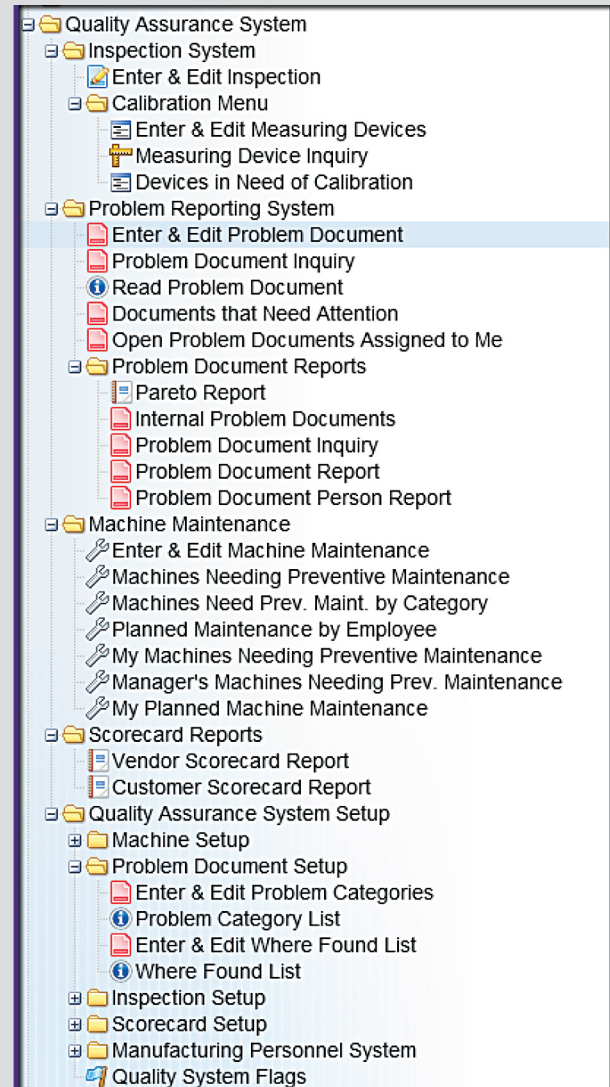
Quality Assurance System
Inspection System
Enter & Edit Inspection
Calibration Menu
Enter & Edit Measuring Devices
Measuring Device Inquiry
Devices in Need of Calibration
Problem Reporting System
Enter & Edit Problem Document
Problem Document Inquiry
Read Problem Document
Documents that Need Attention
Open Problem Documents Assigned to Me
Problem Document Reports
Pareto Report
Internal Problem Documents
Problem Document Inquiry
Problem Document Report
Problem Document Person Report
Machine Maintenance
Enter & Edit Machine Maintenance
Machines Needing Preventive Maintenance
Machines Need Prev. Maint. by Category
Planned Maintenance by Employee
My Machines Needing Preventive Maintenance
Manager's Machines Needing Prev. Maintenance
My Planned Machine Maintenance
Scorecard Reports
Vendor Scorecard Report
Customer Scorecard Report
Quality Assurance System Setup
Machine Setup
Problem Document Setup
Enter & Edit Problem Categories
Problem Category List
Enter & Edit Where Found List
Where Found List
Inspection Setup
Scorecard Setup
Manufacturing Personnel System
Quality System Flags